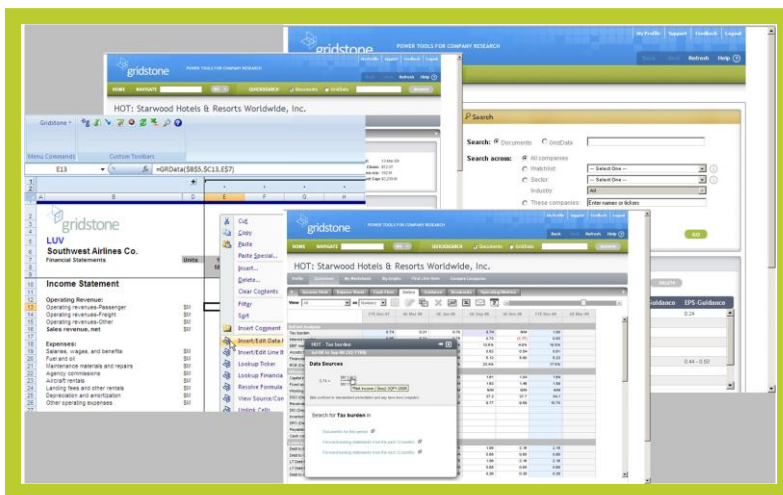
gridstone POWER TOOLS FOR COMPANY RESEARCH

My Profile | Support | Feedback | Logout

Back | Refresh | Help

gridstone POWER TOOLS FOR COMPANY RESEARCH

HOME | NAVIGATE | QUICKSEARCH | Documents | GridData

HOT: Starwood Hotels & Resorts Worldwide, Inc.

Search

Search: Documents GridData

Search across: All companies

Watchlist -- Select One --

Sector -- Select One --

Industry All

These companies: Enter names or tickers

GO

Gridstone | Menu Commands | Custom Toolbars

E13 | =GRData($B$5,$C13,E$7)

gridstone

LUV

Southwest Airlines Co.

Financial Statements

Units

Income Statement

Operating Revenue:

Operating revenues-Passenger $M

Operating revenues-Freight $M

Operating revenues-Other $M

Sales revenue, net $M

Expenses:

Salaries, wages, and benefits $M

Fuel and oil $M

Maintenance materials and repairs $M

Agency commissions $M

Aircraft rentals $M

Landing fees and other rentals $M

Depreciation and amortization $M

Other operating expenses $M

Cut

Copy

Paste

Paste Special...

Insert...

Delete...

Clear Contents

Filter

Sort

Insert Comment

Insert/Edit Data I

Insert/Edit Line It

Lookup Ticker

Lookup Financia

Resolve Formula

View Source/Con

Unlink Cells

gridstone POWER TOOLS FOR COMPANY RESEARCH

HOT: Starwood Hotels & Resorts Worldwide, Inc.

HOT - Tax burden

Data Sources

Search for Tax burden in

Guidance | EPS Guidance

0.24

0.44 - 0.50